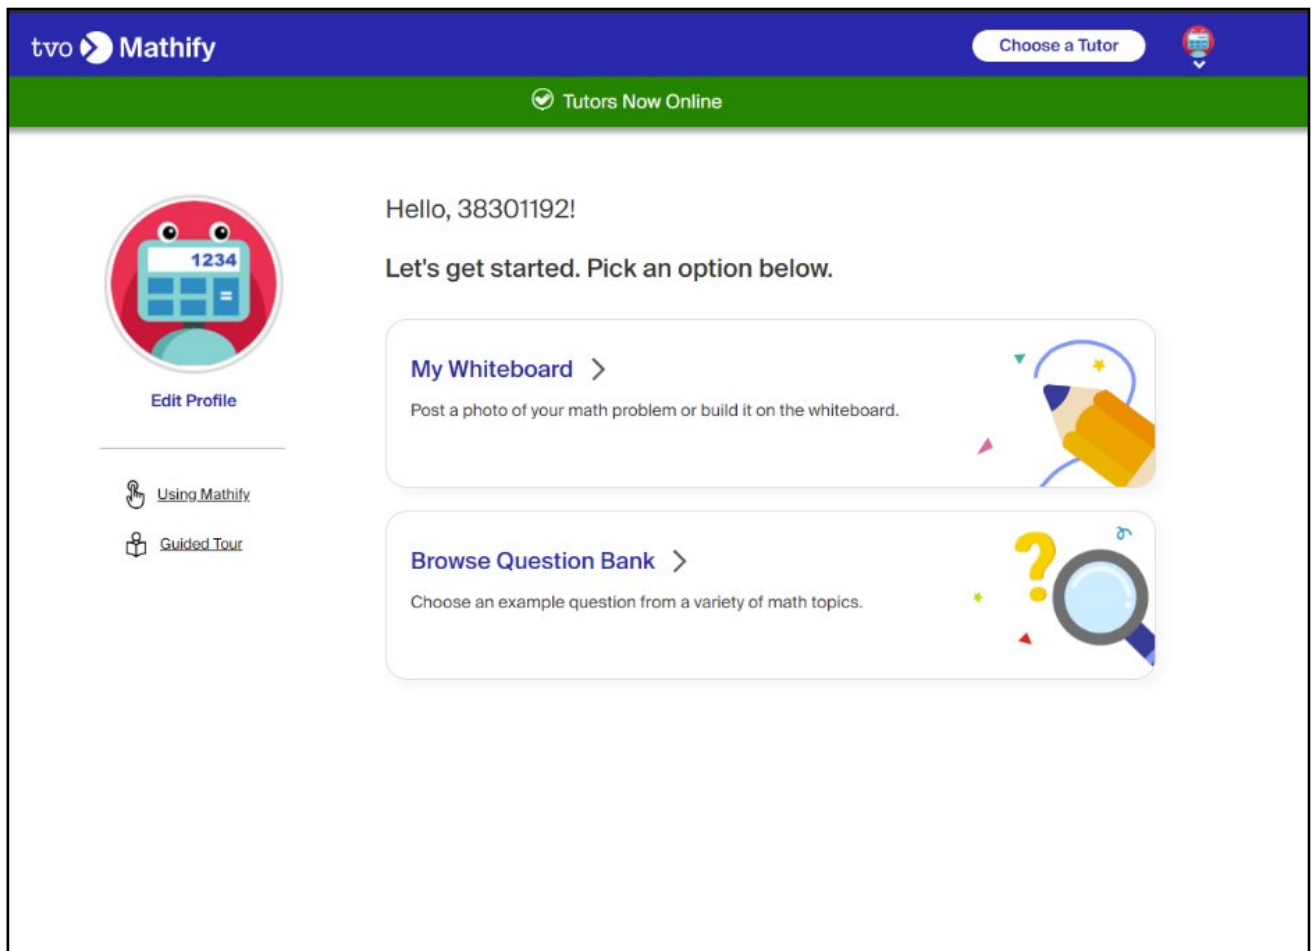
tvo Mathify

Choose a Tutor

Tutors Now Online

1234

=

Edit Profile

Using Mathify

Guided Tour

Hello, 38301192!

Let's get started. Pick an option below.

My Whiteboard >

Post a photo of your math problem or build it on the whiteboard.

Browse Question Bank >

Choose an example question from a variety of math topics.